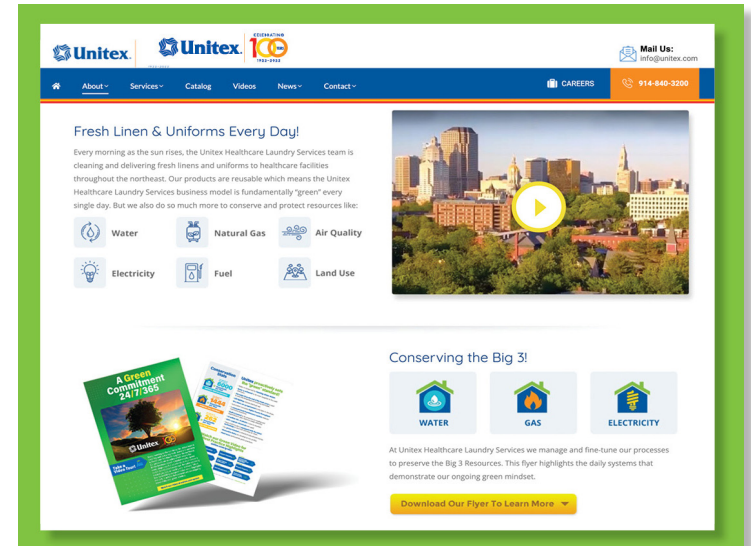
Unitex Unitex CELEBRATING 100 1922-2022

Mail Us:
info@unitex.com

About Services Catalog Videos News Contact CAREERS 914-840-3200

Fresh Linen & Uniforms Every Day!

Every morning as the sun rises, the Unitex Healthcare Laundry Services team is cleaning and delivering fresh linens and uniforms to healthcare facilities throughout the northeast. Our products are reusable which means the Unitex Healthcare Laundry Services business model is fundamentally "green" every single day. But we also do so much more to conserve and protect resources like:

Water
Natural Gas
Air Quality
Electricity
Fuel
Land Use

A Green Commitment 24/7/365

Conserving the Big 3!

WATER
GAS
ELECTRICITY

At Unitex Healthcare Laundry Services we manage and fine-tune our processes to preserve the Big 3 Resources. This flyer highlights the daily systems that demonstrate our ongoing green mindset.

Download Our Flyer To Learn More